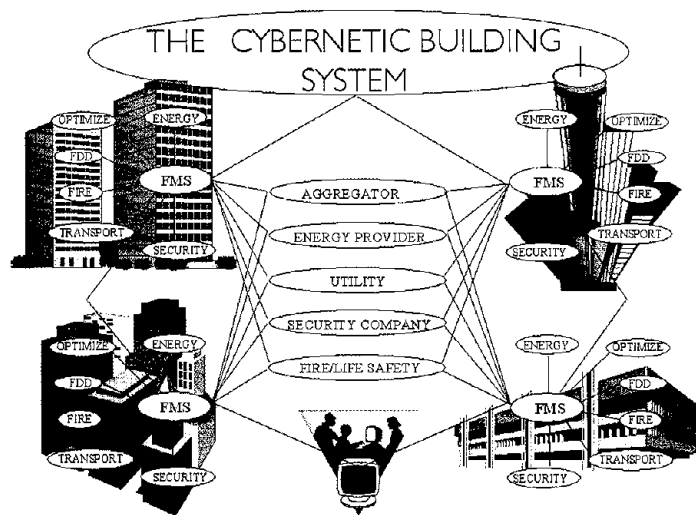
THE CYBERNETIC BUILDING SYSTEM

OPTIMIZE
ENERGY
FDD
FIRE
FMS
TRANSPORT
SECURITY

ENERGY
OPTIMIZE
FDD
FMS
FIRE
TRANSPORT
SECURITY

AGGREGATOR
ENERGY PROVIDER
UTILITY
SECURITY COMPANY
FIRE/LIFE SAFETY

OPTIMIZE
ENERGY
FDD
FIRE
FMS
TRANSPORT
SECURITY

ENERGY
OPTIMIZE
FMS
FDD
FIRE
TRANSPORT
SECURITY